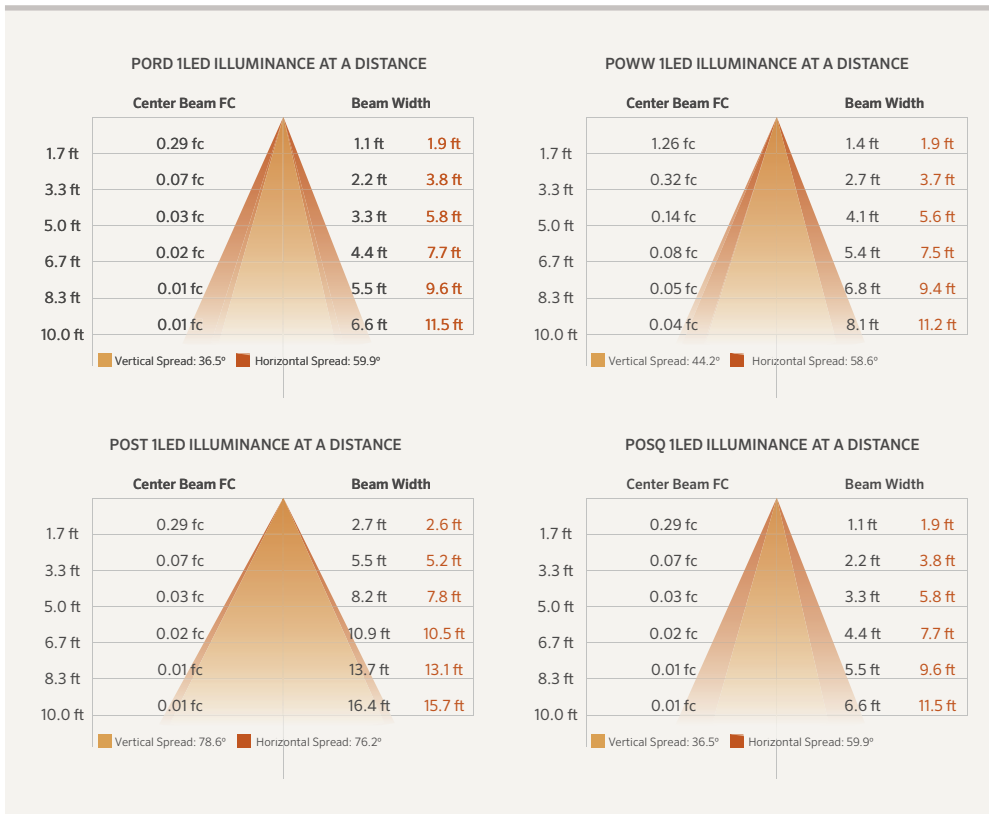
PORD 1LED ILLUMINANCE AT A DISTANCE

| | Center Beam FC | Beam Width | |
|---|---|---|---|
| 1.7 ft | 0.29 fc | 1.1 ft | 1.9 ft |
| 3.3 ft | 0.07 fc | 2.2 ft | 3.8 ft |
| 5.0 ft | 0.03 fc | 3.3 ft | 5.8 ft |
| 6.7 ft | 0.02 fc | 4.4 ft | 7.7 ft |
| 8.3 ft | 0.01 fc | 5.5 ft | 9.6 ft |
| 10.0 ft | 0.01 fc | 6.6 ft | 11.5 ft |

Vertical Spread: 36.5° Horizontal Spread: 59.9°

POWW 1LED ILLUMINANCE AT A DISTANCE

| | Center Beam FC | Beam Width | |
|---|---|---|---|
| 1.7 ft | 1.26 fc | 1.4 ft | 1.9 ft |
| 3.3 ft | 0.32 fc | 2.7 ft | 3.7 ft |
| 5.0 ft | 0.14 fc | 4.1 ft | 5.6 ft |
| 6.7 ft | 0.08 fc | 5.4 ft | 7.5 ft |
| 8.3 ft | 0.05 fc | 6.8 ft | 9.4 ft |
| 10.0 ft | 0.04 fc | 8.1 ft | 11.2 ft |

Vertical Spread: 44.2° Horizontal Spread: 58.6°

POST 1LED ILLUMINANCE AT A DISTANCE

| | Center Beam FC | Beam Width | |
|---|---|---|---|
| 1.7 ft | 0.29 fc | 2.7 ft | 2.6 ft |
| 3.3 ft | 0.07 fc | 5.5 ft | 5.2 ft |
| 5.0 ft | 0.03 fc | 8.2 ft | 7.8 ft |
| 6.7 ft | 0.02 fc | 10.9 ft | 10.5 ft |
| 8.3 ft | 0.01 fc | 13.7 ft | 13.1 ft |
| 10.0 ft | 0.01 fc | 16.4 ft | 15.7 ft |

Vertical Spread: 78.6° Horizontal Spread: 76.2°

POSQ 1LED ILLUMINANCE AT A DISTANCE

| | Center Beam FC | Beam Width | |
|---|---|---|---|
| 1.7 ft | 0.29 fc | 1.1 ft | 1.9 ft |
| 3.3 ft | 0.07 fc | 2.2 ft | 3.8 ft |
| 5.0 ft | 0.03 fc | 3.3 ft | 5.8 ft |
| 6.7 ft | 0.02 fc | 4.4 ft | 7.7 ft |
| 8.3 ft | 0.01 fc | 5.5 ft | 9.6 ft |
| 10.0 ft | 0.01 fc | 6.6 ft | 11.5 ft |

Vertical Spread: 36.5° Horizontal Spread: 59.9°